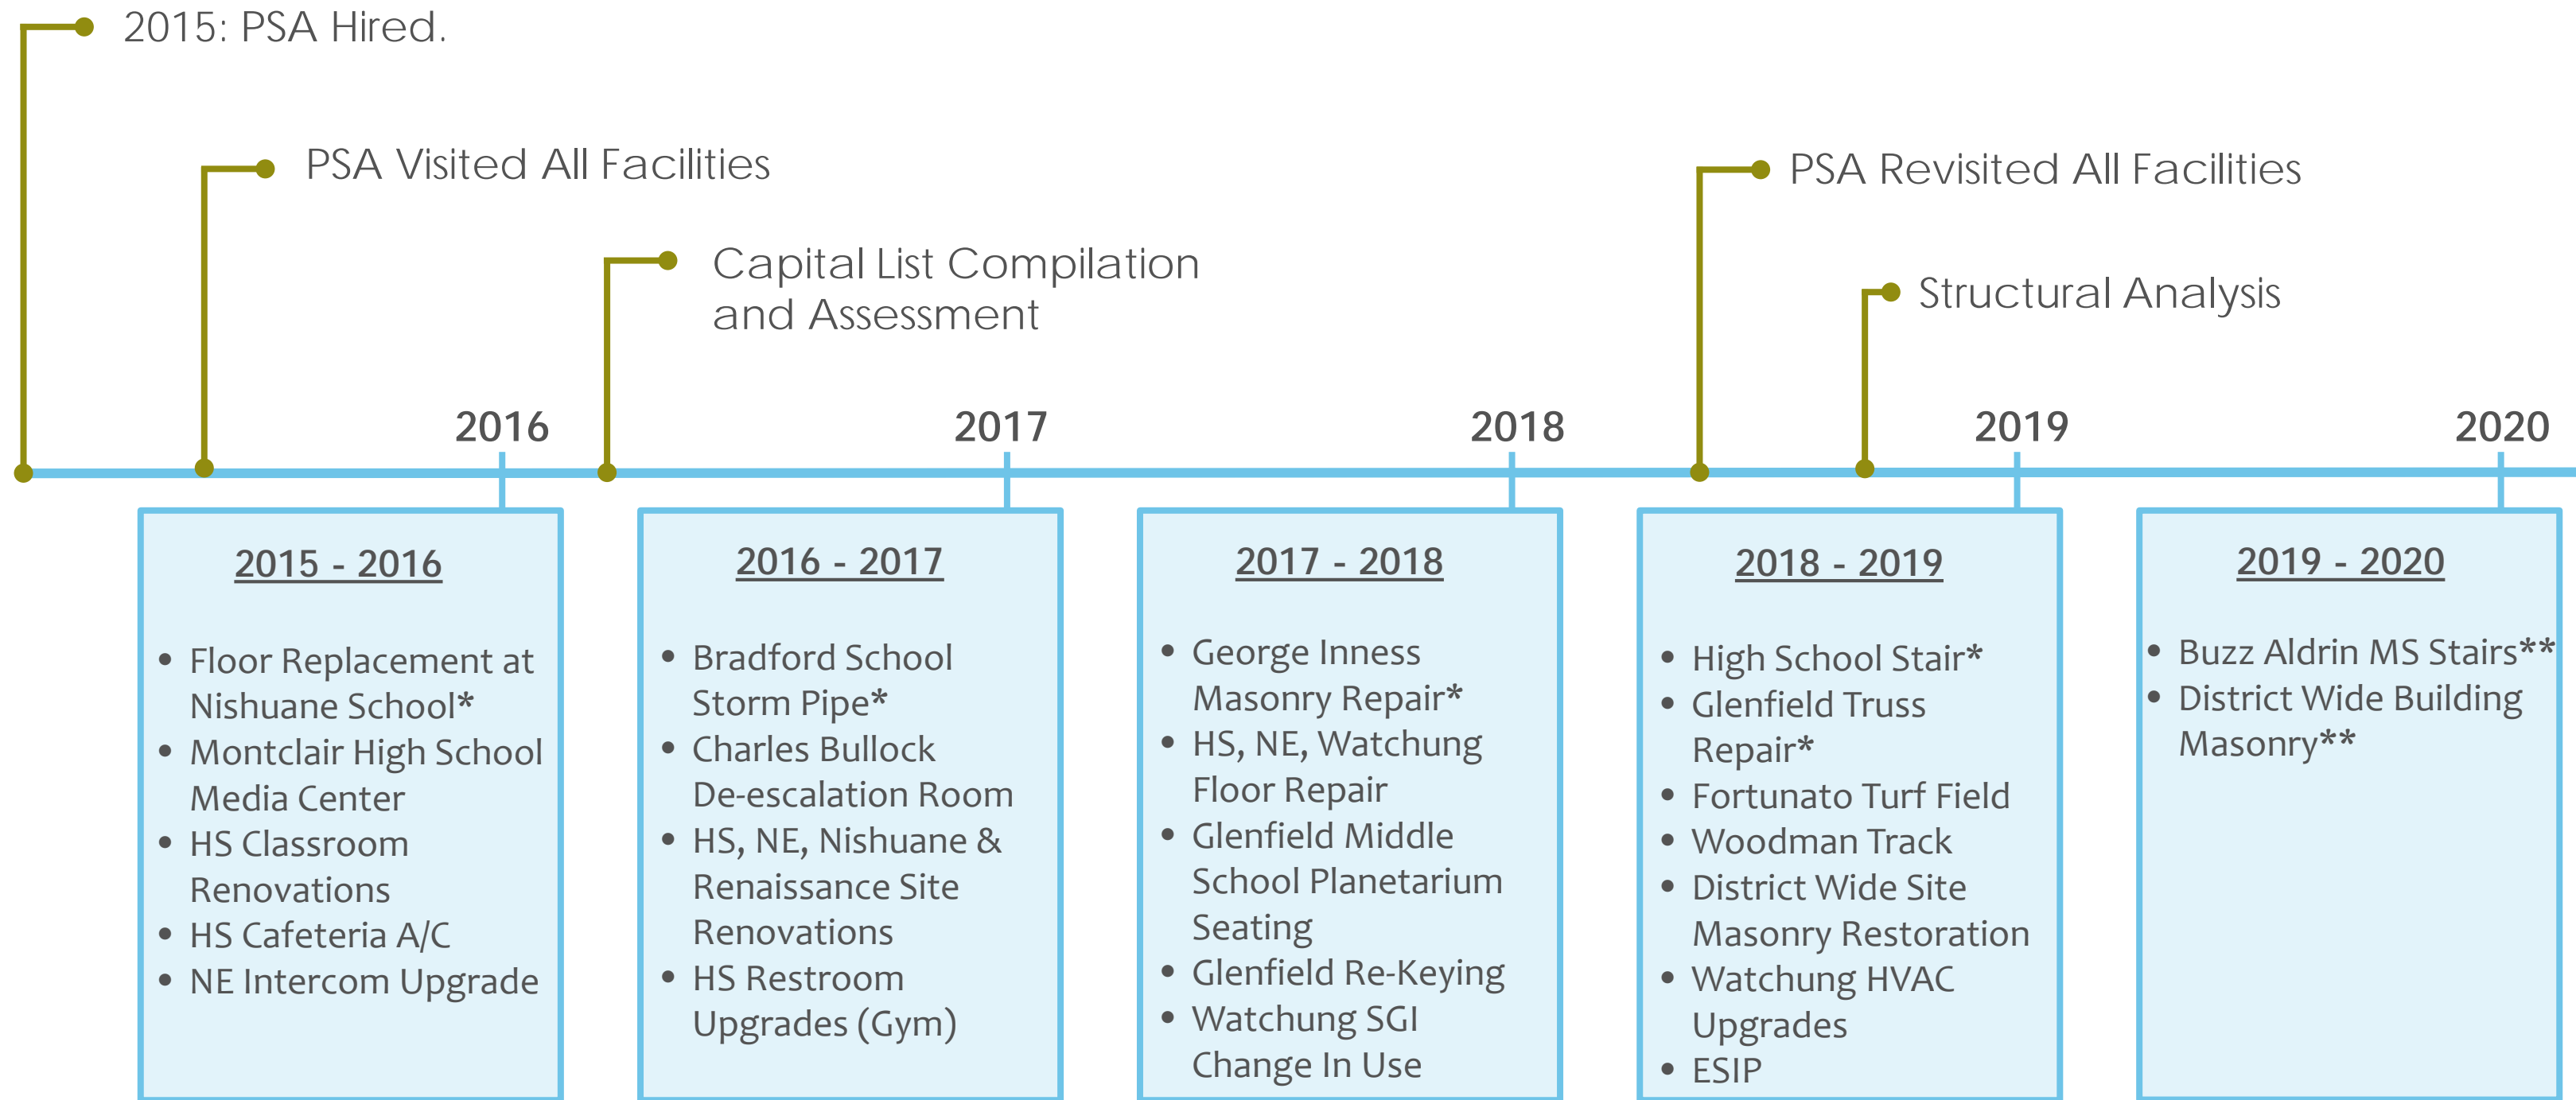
2015: PSA Hired.

PSA Visited All Facilities

Capital List Compilation and Assessment

PSA Revisited All Facilities

Structural Analysis

2016

2017

2018

2019

2020

2015 - 2016

- Floor Replacement at Nishuane School*
- Montclair High School Media Center
- HS Classroom Renovations
- HS Cafeteria A/C
- NE Intercom Upgrade

2016 - 2017

- Bradford School Storm Pipe*
- Charles Bullock De-escalation Room
- HS, NE, Nishuane & Renaissance Site Renovations
- HS Restroom Upgrades (Gym)

2017 - 2018

- George Inness Masonry Repair*
- HS, NE, Watchung Floor Repair
- Glenfield Middle School Planetarium Seating
- Glenfield Re-Keying
- Watchung SGI Change In Use

2018 - 2019

- High School Stair*
- Glenfield Truss Repair*
- Fortunato Turf Field
- Woodman Track
- District Wide Site Masonry Restoration
- Watchung HVAC Upgrades
- ESIP

2019 - 2020

- Buzz Aldrin MS Stairs**
- District Wide Building Masonry**